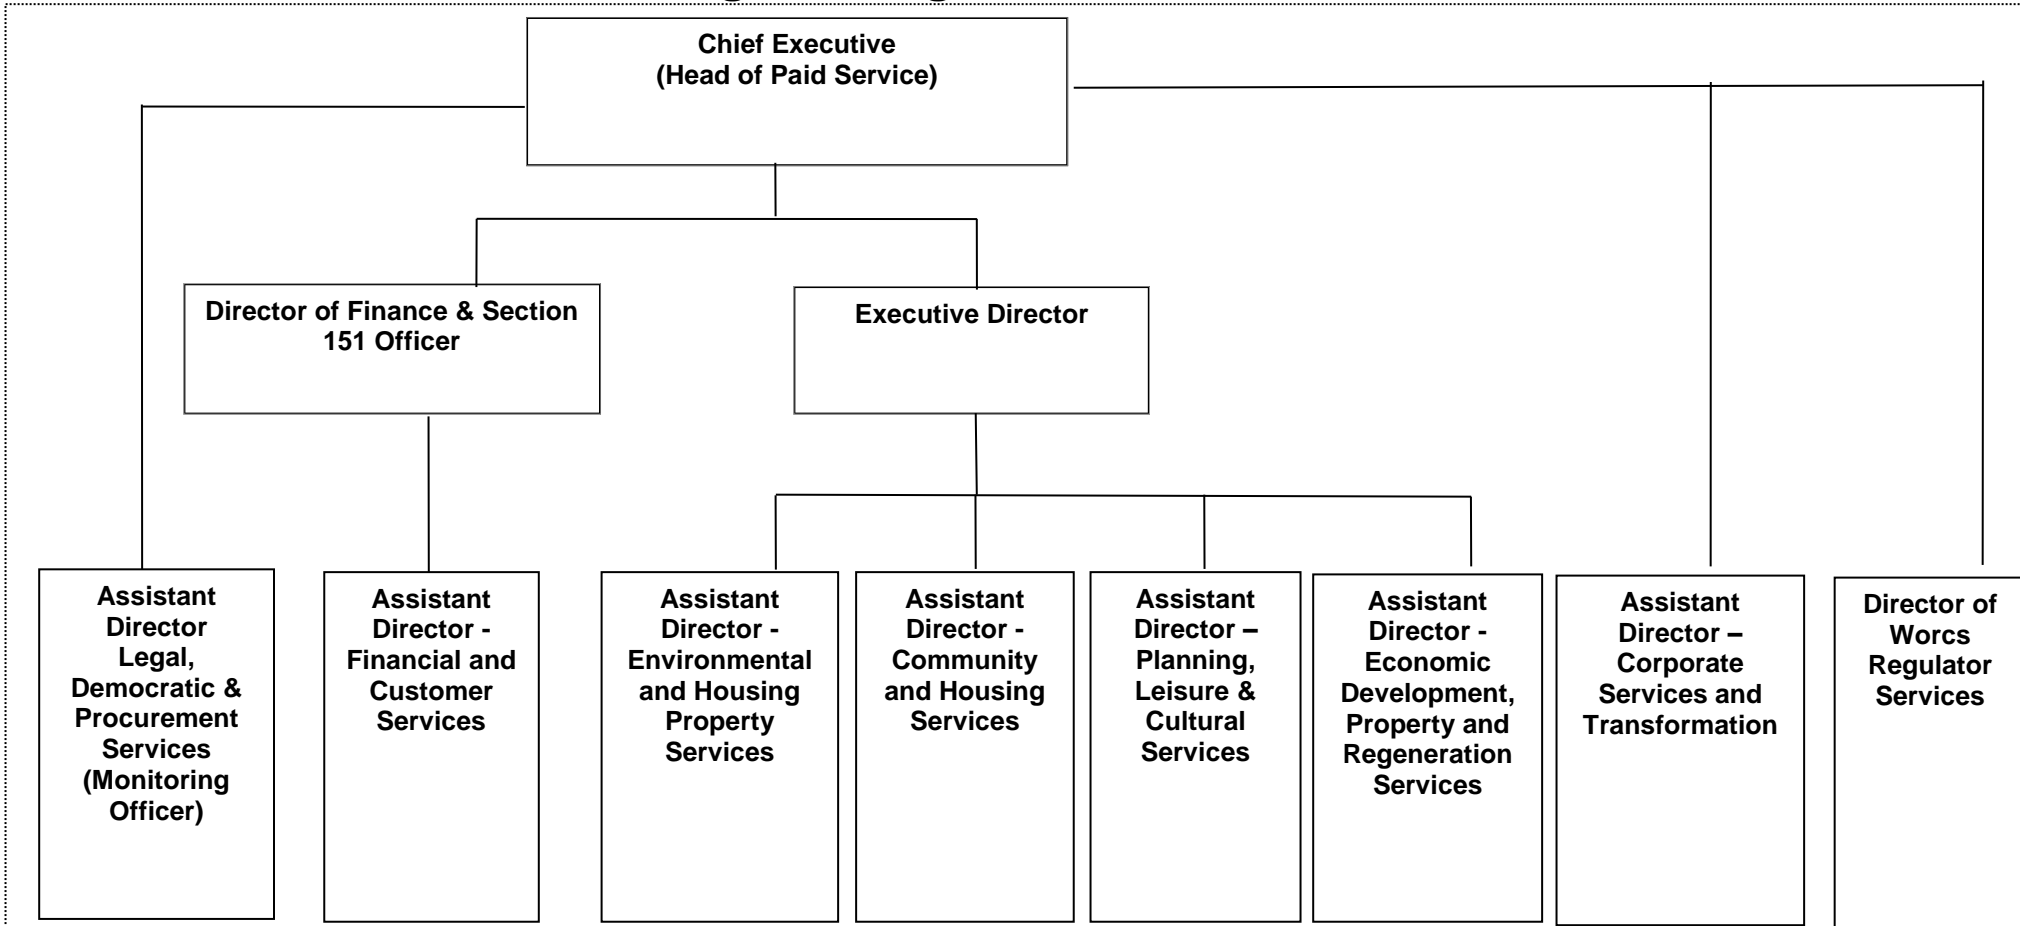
Chief Executive
(Head of Paid Service)

Director of Finance & Section 151 Officer

Executive Director

Assistant Director Legal, Democratic & Procurement Services (Monitoring Officer)

Assistant Director - Financial and Customer Services

Assistant Director - Environmental and Housing Property Services

Assistant Director - Community and Housing Services

Assistant Director – Planning, Leisure & Cultural Services

Assistant Director - Economic Development, Property and Regeneration Services

Assistant Director – Corporate Services and Transformation

Director of Worcs Regulator Services